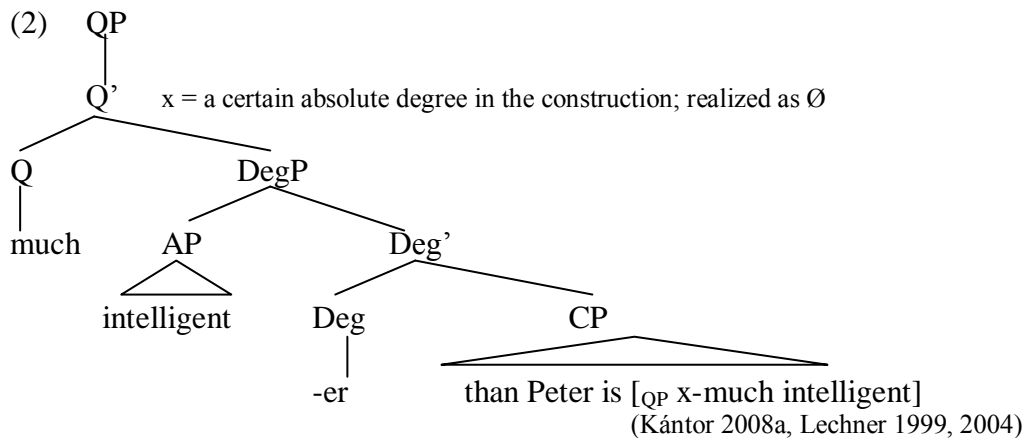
(2) QP

Q'

x = a certain absolute degree in the construction; realized as Ø

Q

DegP

much

AP

Deg'

intelligent

Deg

CP

-er

than Peter is [$_{QP}$ x-much intelligent]

(Kántor 2008a, Lechner 1999, 2004)